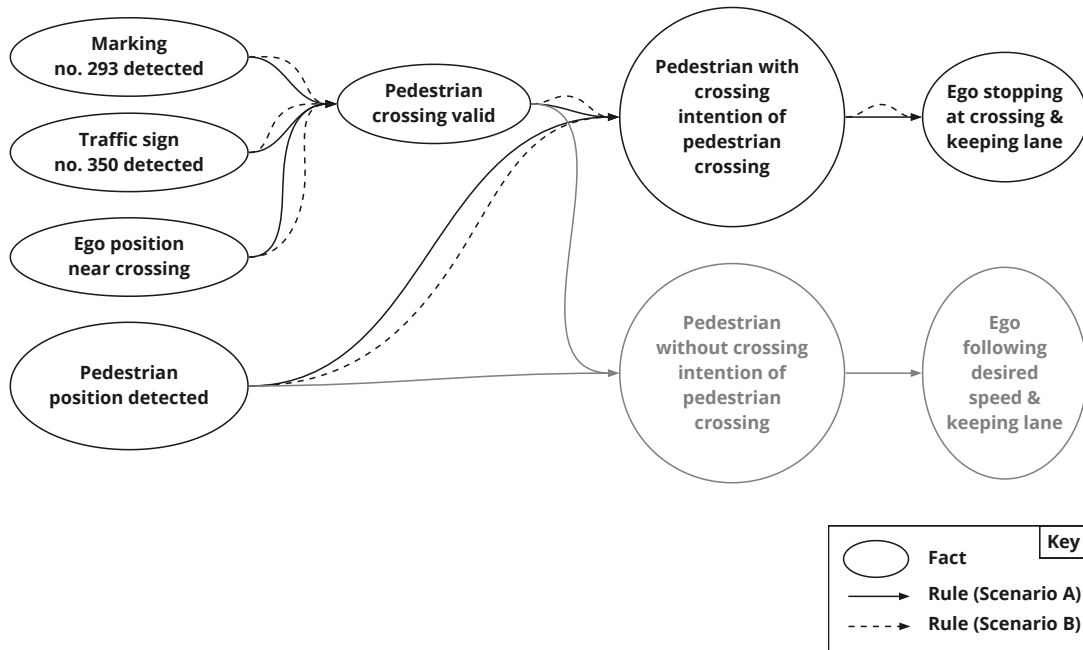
Marking no. 293 detected

Traffic sign no. 350 detected

Ego position near crossing

Pedestrian position detected

Pedestrian crossing valid

Pedestrian with crossing intention of pedestrian crossing

Ego stopping at crossing & keeping lane

Pedestrian without crossing intention of pedestrian crossing

Ego following desired speed & keeping lane

Key
Fact
Rule (Scenario A)
Rule (Scenario B)